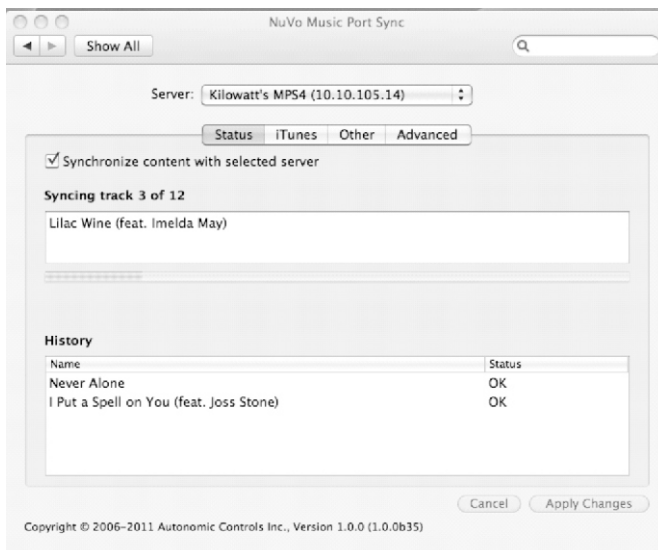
NuVo Music Port Sync

Show All

Server: Kilowatt's MPS4 (10.10.105.14)

Status iTunes Other Advanced

☑ Synchronize content with selected server

Syncing track 3 of 12

Lilac Wine (feat. Imelda May)

History

| Name | Status |
|---|---|
| Never Alone | OK |
| I Put a Spell on You (feat. Joss Stone) | OK |

Cancel Apply Changes

Copyright © 2006–2011 Autonomic Controls Inc., Version 1.0.0 (1.0.0b35)